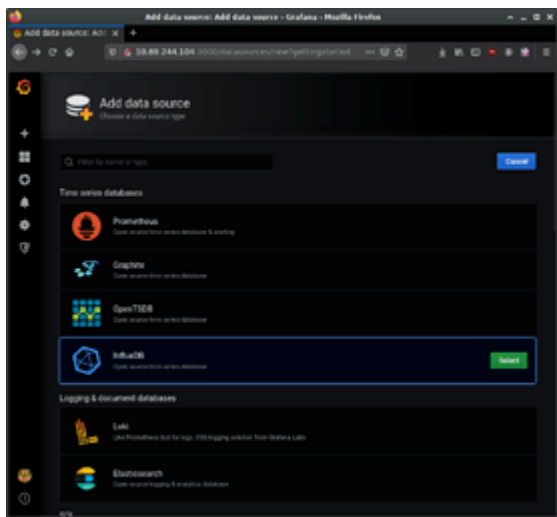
Add data source: Add data source - Grafana - Mozilla Firefox

Add data source: Ad ×

+

10.69.244.104:3000/datasources/new?gettingstarted

Add data source

Choose a data source type

Filter by name or type

Cancel

Time series databases

Prometheus

Open source time series database & alerting

Graphite

Open source time series database

OpenTSDB

Open source time series database

InfluxDB

Open source time series database

Select

Logging & document databases

Loki

Like Prometheus but for logs. OSS logging solution from Grafana Labs

Elasticsearch

Open source logging & analytics database

SQL